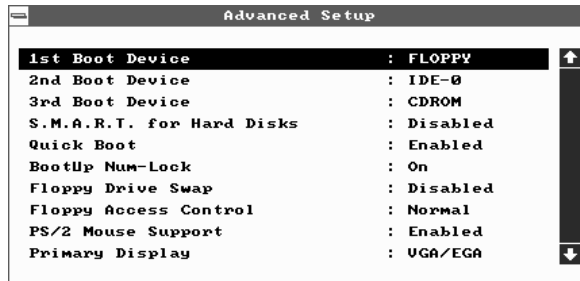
Advanced Setup

| | |
|---|---|
| 1st Boot Device | : FLOPPY |
| 2nd Boot Device | : IDE-0 |
| 3rd Boot Device | : CDROM |
| S.M.A.R.T. for Hard Disks | : Disabled |
| Quick Boot | : Enabled |
| BootUp Num-Lock | : On |
| Floppy Drive Swap | : Disabled |
| Floppy Access Control | : Normal |
| PS/2 Mouse Support | : Enabled |
| Primary Display | : VGA/EGA |